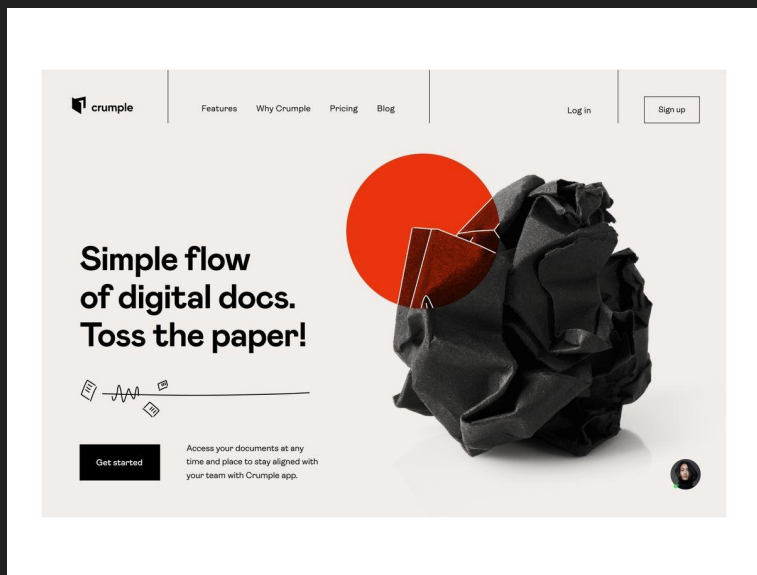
crumple

Features Why Crumple Pricing Blog

Log in

Sign up

Simple flow of digital docs. Toss the paper!

Get started

Access your documents at any time and place to stay aligned with your team with Crumple app.